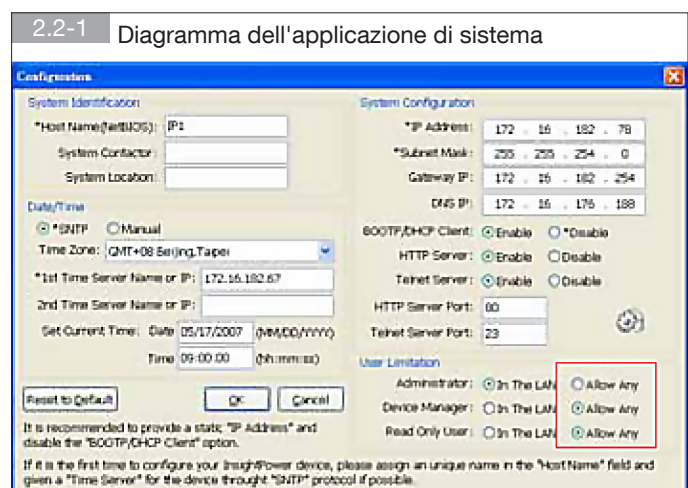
2.2-1 Diagramma dell'applicazione di sistema

Configuration

System Identification

*Host Name(NetBIOS): IP1

System Contactor:

System Location:

Date/Time

*SNTP Manual

Time Zone: GMT+08 Beijing,Taipei

*1st Time Server Name or IP: 172.16.182.67

2nd Time Server Name or IP:

Set Current Time: Date 05/17/2007 (MM/DD/YYYY)

Time 09:00:00 (hh:mm:ss)

Reset to Default

OK

Cancel

It is recommended to provide a static "IP Address" and disable the "BOOTP/DHCP Client" option.

System Configuration

*IP Address: 172 . 16 . 182 . 78

*Subnet Mask: 255 . 255 . 254 . 0

Gateway IP: 172 . 16 . 182 . 254

DNS IP: 172 . 16 . 176 . 188

BOOTP/DHCP Client: Enable *Disable

HTTP Server: Enable Disable

Telnet Server: Enable Disable

HTTP Server Port: 80

Telnet Server Port: 23

User Limitation

Administrator: In The LAN Allow Any

Device Manager: In The LAN Allow Any

Read Only User: In The LAN Allow Any

If it is the first time to configure your InsightPower device, please assign an unique name in the "Host Name" field and given a "Time Server" for the device throught "SNTP" protocol if possible.